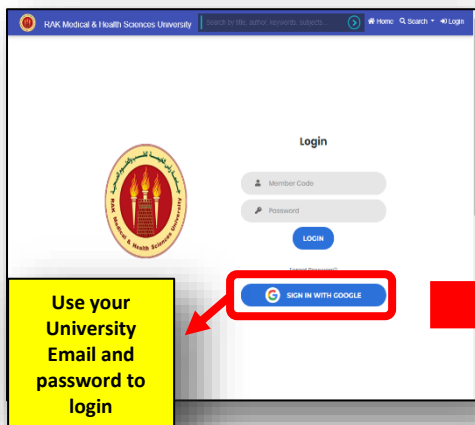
RAK Medical & Health Sciences University

Search by title, author, keywords, subjects...

Home Search Login

RAK Medical & Health Sciences University

Login

Member Code

Password

LOGIN

Forgot Password?

SIGN IN WITH GOOGLE

Use your University Email and password to login